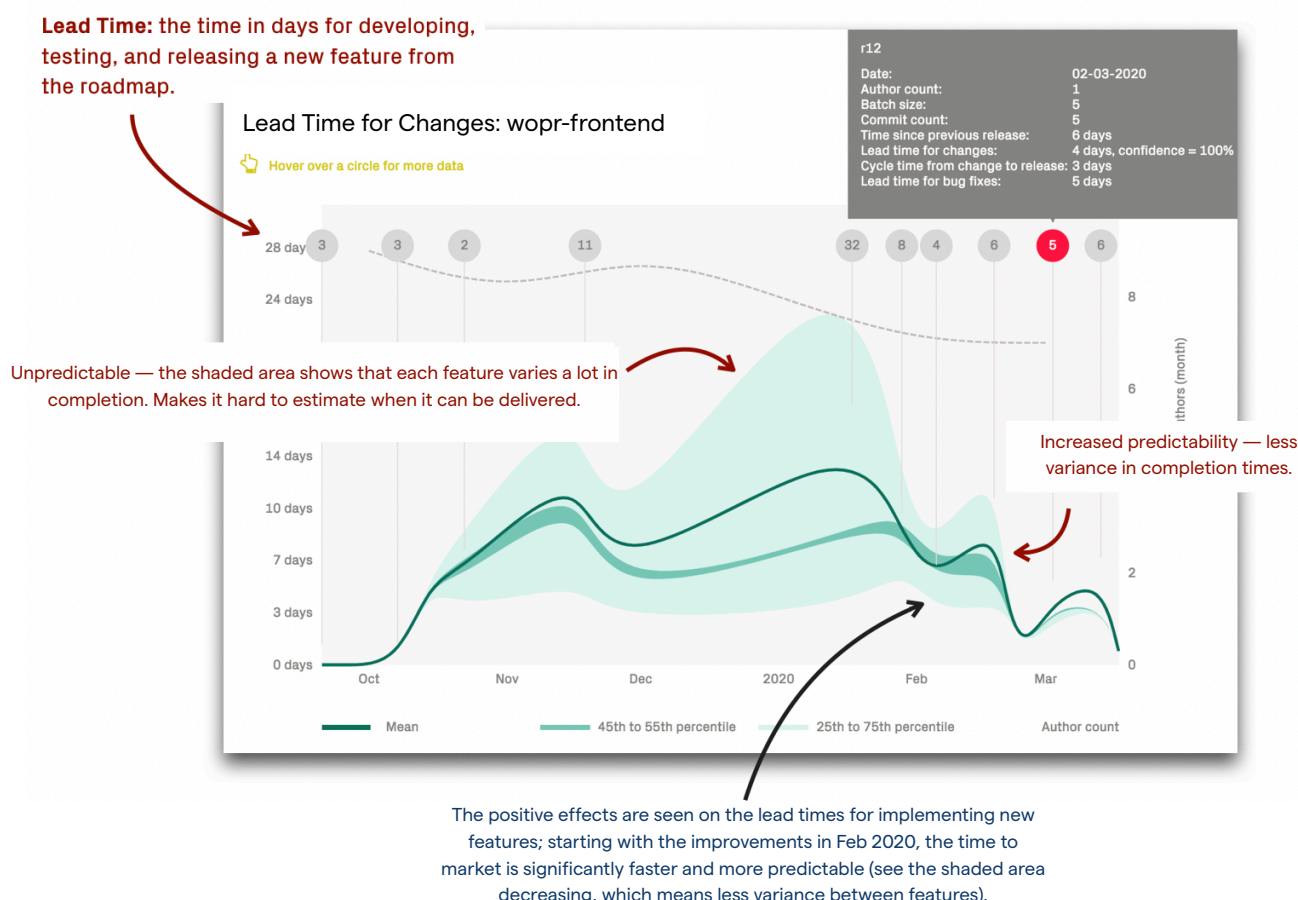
**Lead Time:** the time in days for developing, testing, and releasing a new feature from the roadmap.

Lead Time for Changes: wopr-frontend

Hover over a circle for more data

| r12 | |
|---|---|
| Date: | 02-03-2020 |
| Author count: | 1 |
| Batch size: | 5 |
| Commit count: | 5 |
| Time since previous release: | 6 days |
| Lead time for changes: | 4 days, confidence = 100% |
| Cycle time from change to release: | 3 days |
| Lead time for bug fixes: | 5 days |

3 3 2 11 32 8 4 6 5 6

28 days
24 days
14 days
10 days
7 days
3 days
0 days

8
6
2
0
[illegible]thors (month)

Oct Nov Dec 2020 Feb Mar

Mean 45th to 55th percentile 25th to 75th percentile Author count

Unpredictable — the shaded area shows that each feature varies a lot in completion. Makes it hard to estimate when it can be delivered.

Increased predictability — less variance in completion times.

The positive effects are seen on the lead times for implementing new features; starting with the improvements in Feb 2020, the time to market is significantly faster and more predictable (see the shaded area decreasing, which means less variance between features).